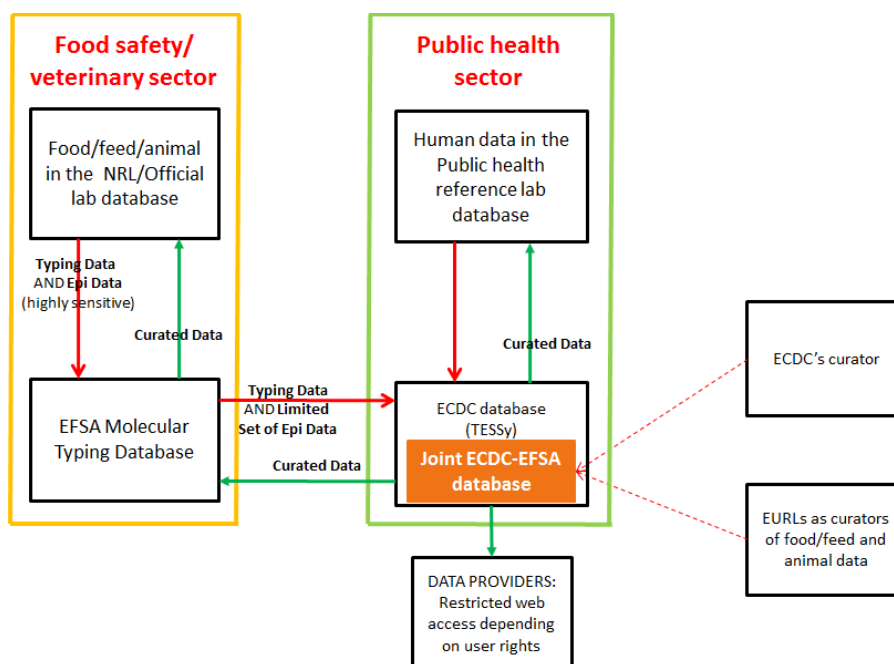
Food safety/ veterinary sector

Food/feed/animal in the NRL/Official lab database

Typing Data AND Epi Data (highly sensitive)

Curated Data

EFSA Molecular Typing Database

Public health sector

Human data in the Public health reference lab database

Curated Data

Typing Data AND Limited Set of Epi Data

ECDC database (TESSy)

Joint ECDC-EFSA database

Curated Data

ECDC's curator

EURLs as curators of food/feed and animal data

DATA PROVIDERS: Restricted web access depending on user rights